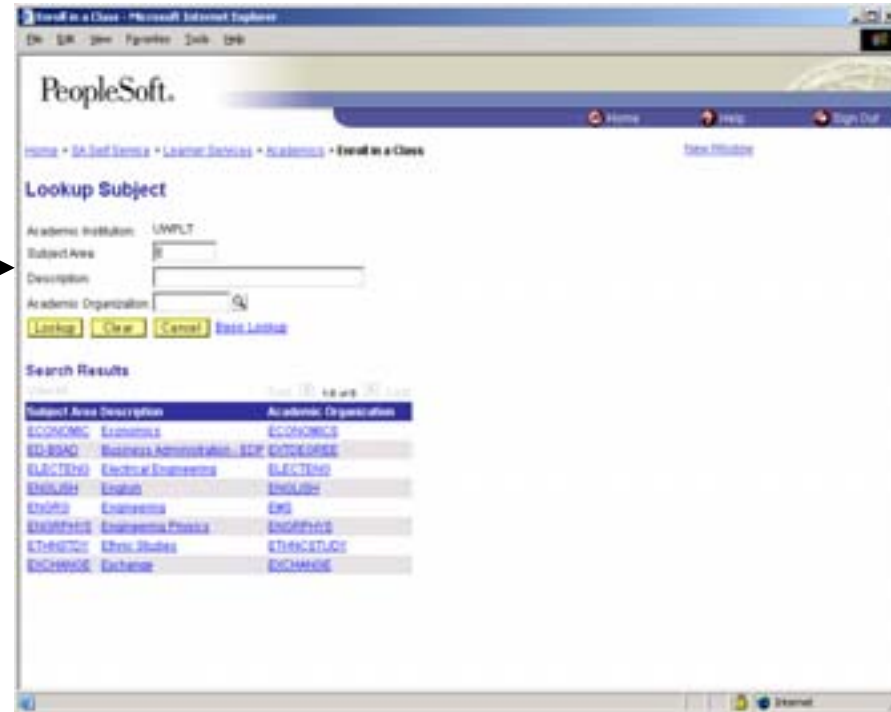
Enroll in a Class - Microsoft Internet Explorer
File Edit View Favorites Tools Help

PeopleSoft.

Home Help Sign Out

Home > SA Self Service > Learner Services > Academics > Enroll in a Class

New Window

Lookup Subject

Academic Institution: UWPLT
Subject Area E
Description
Academic Organization

Lookup Clear Cancel Basic Lookup

Search Results

View All First 1-8 of 8 Last

| Subject Area | Description | Academic Organization |
|---|---|---|
| ECONOMIC | Economics | ECONOMICS |
| ED-BSAD | Business Administration - EDP | EXTDEGREE |
| ELECTENG | Electrical Engineering | ELECTENG |
| ENGLISH | English | ENGLISH |
| ENGRG | Engineering | EMS |
| ENGRPHYS | Engineering Physics | ENGRPHYS |
| ETHNSTDY | Ethnic Studies | ETHNCSTUDY |
| EXCHANGE | Exchange | EXCHANGE |

Internet